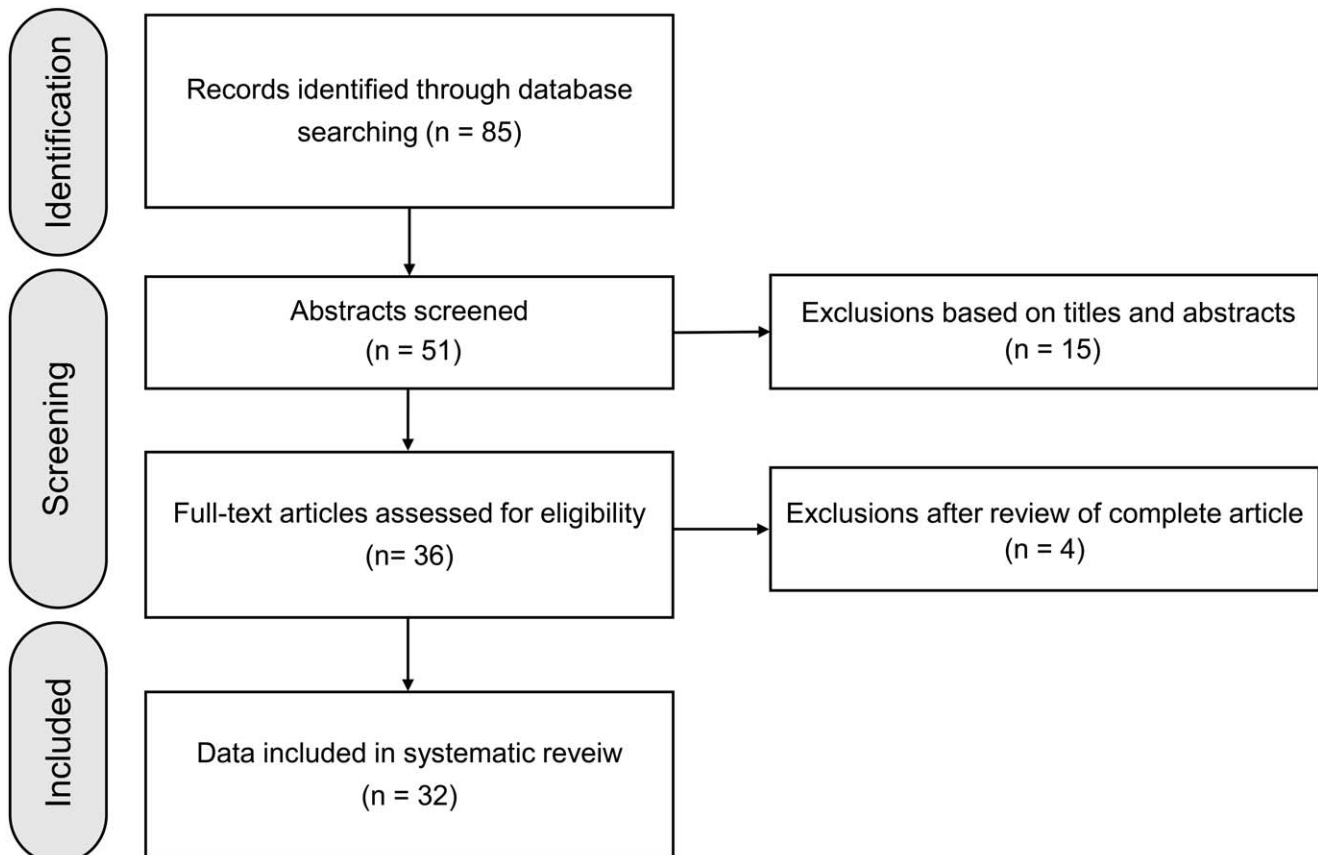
Identification

Records identified through database searching (n = 85)

Screening

Abstracts screened
(n = 51)

Exclusions based on titles and abstracts
(n = 15)

Full-text articles assessed for eligibility
(n= 36)

Exclusions after review of complete article
(n = 4)

Included

Data included in systematic reveiw
(n = 32)